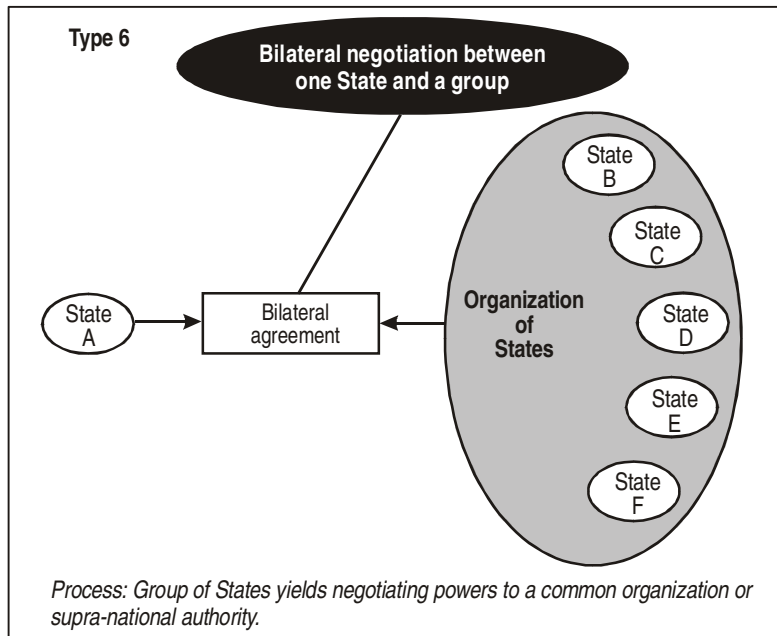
Type 6

Bilateral negotiation between one State and a group

State A

Bilateral agreement

Organization of States

State B

State C

State D

State E

State F

Process: Group of States yields negotiating powers to a common organization or supra-national authority.